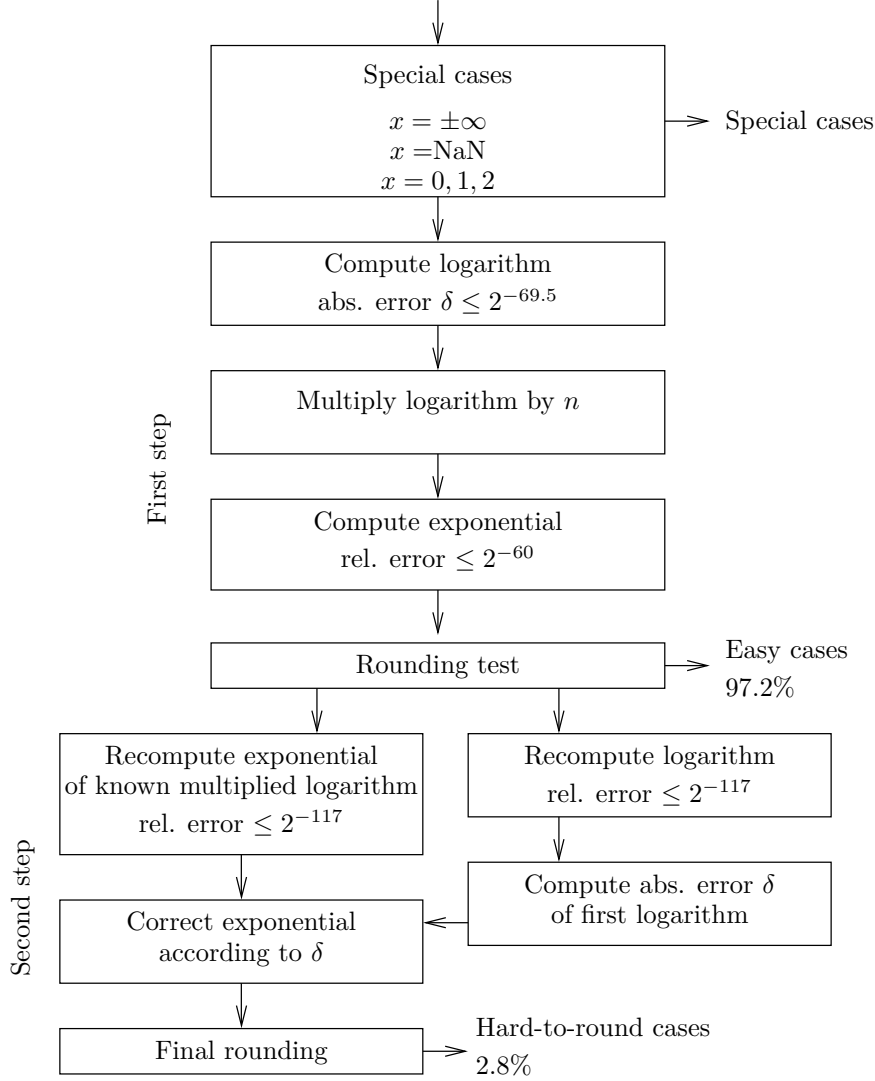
Special cases

$x = \pm\infty$
$x = \text{NaN}$
$x = 0, 1, 2$

Special cases

Compute logarithm
abs. error $\delta \leq 2^{-69.5}$

First step

Multiply logarithm by $n$

Compute exponential
rel. error $\leq 2^{-60}$

Rounding test

Easy cases
97.2%

Recompute exponential
of known multiplied logarithm
rel. error $\leq 2^{-117}$

Recompute logarithm
rel. error $\leq 2^{-117}$

Second step

Compute abs. error $\delta$
of first logarithm

Correct exponential
according to $\delta$

Final rounding

Hard-to-round cases
2.8%